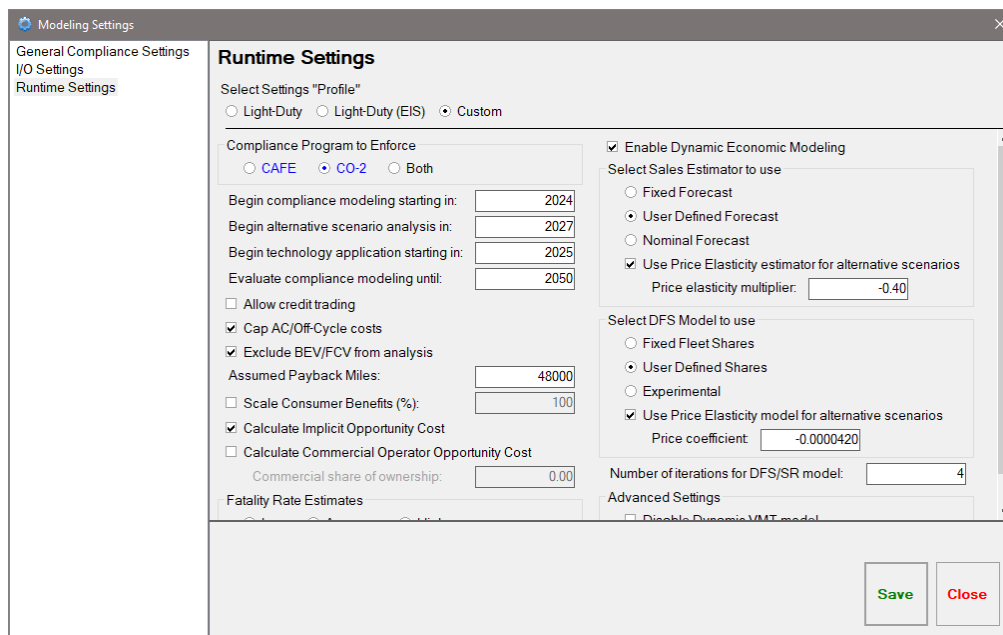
Modeling Settings

General Compliance Settings
I/O Settings
Runtime Settings

Runtime Settings

Select Settings "Profile"
Light-Duty   Light-Duty (EIS)   Custom

Compliance Program to Enforce
CAFE   CO-2   Both

Begin compliance modeling starting in: 2024
Begin alternative scenario analysis in: 2027
Begin technology application starting in: 2025
Evaluate compliance modeling until: 2050

Allow credit trading
Cap AC/Off-Cycle costs
Exclude BEV/FCV from analysis
Assumed Payback Miles: 48000
Scale Consumer Benefits (%): 100
Calculate Implicit Opportunity Cost
Calculate Commercial Operator Opportunity Cost
Commercial share of ownership: 0.00

Fatality Rate Estimates
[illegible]

Enable Dynamic Economic Modeling

Select Sales Estimator to use
Fixed Forecast
User Defined Forecast
Nominal Forecast
Use Price Elasticity estimator for alternative scenarios
Price elasticity multiplier: -0.40

Select DFS Model to use
Fixed Fleet Shares
User Defined Shares
Experimental
Use Price Elasticity model for alternative scenarios
Price coefficient: -0.0000420

Number of iterations for DFS/SR model: 4

Advanced Settings
Disable Dynamic VMT model

Save
Close